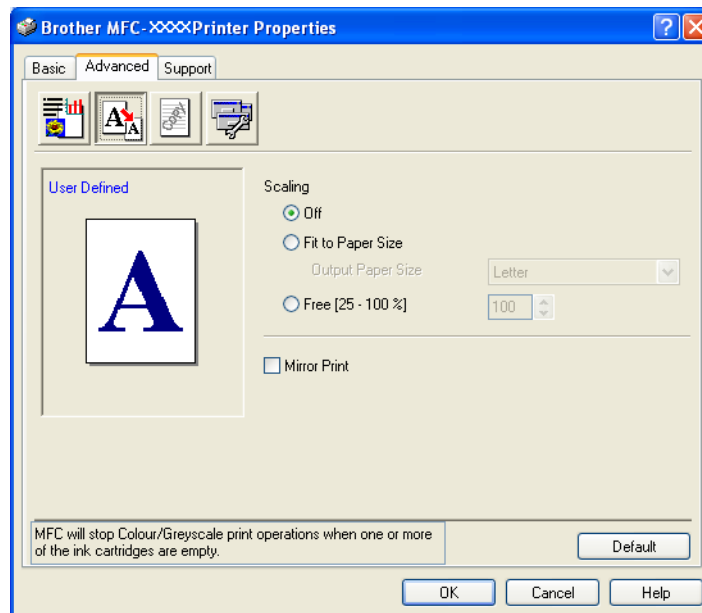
Brother MFC-XXXXPrinter Properties

Basic Advanced Support

User Defined

A

Scaling

Off

Fit to Paper Size

Output Paper Size Letter

Free [25 - 100 %] 100

Mirror Print

MFC will stop Colour/Greyscale print operations when one or more of the ink cartridges are empty.

Default

OK Cancel Help